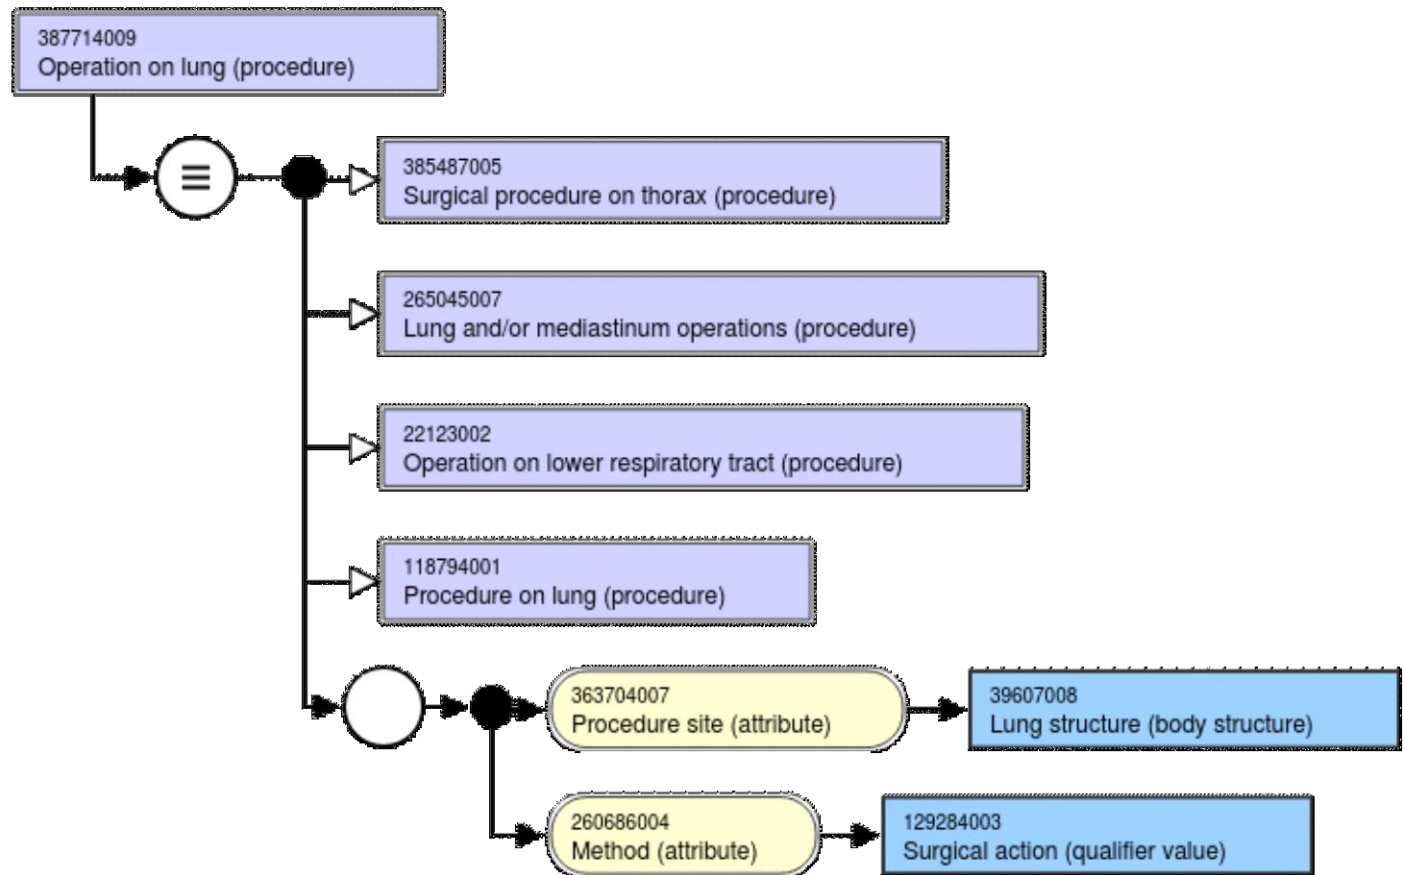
387714009
Operation on lung (procedure)

≡

385487005
Surgical procedure on thorax (procedure)

265045007
Lung and/or mediastinum operations (procedure)

22123002
Operation on lower respiratory tract (procedure)

118794001
Procedure on lung (procedure)

363704007
Procedure site (attribute)

39607008
Lung structure (body structure)

260686004
Method (attribute)

129284003
Surgical action (qualifier value)